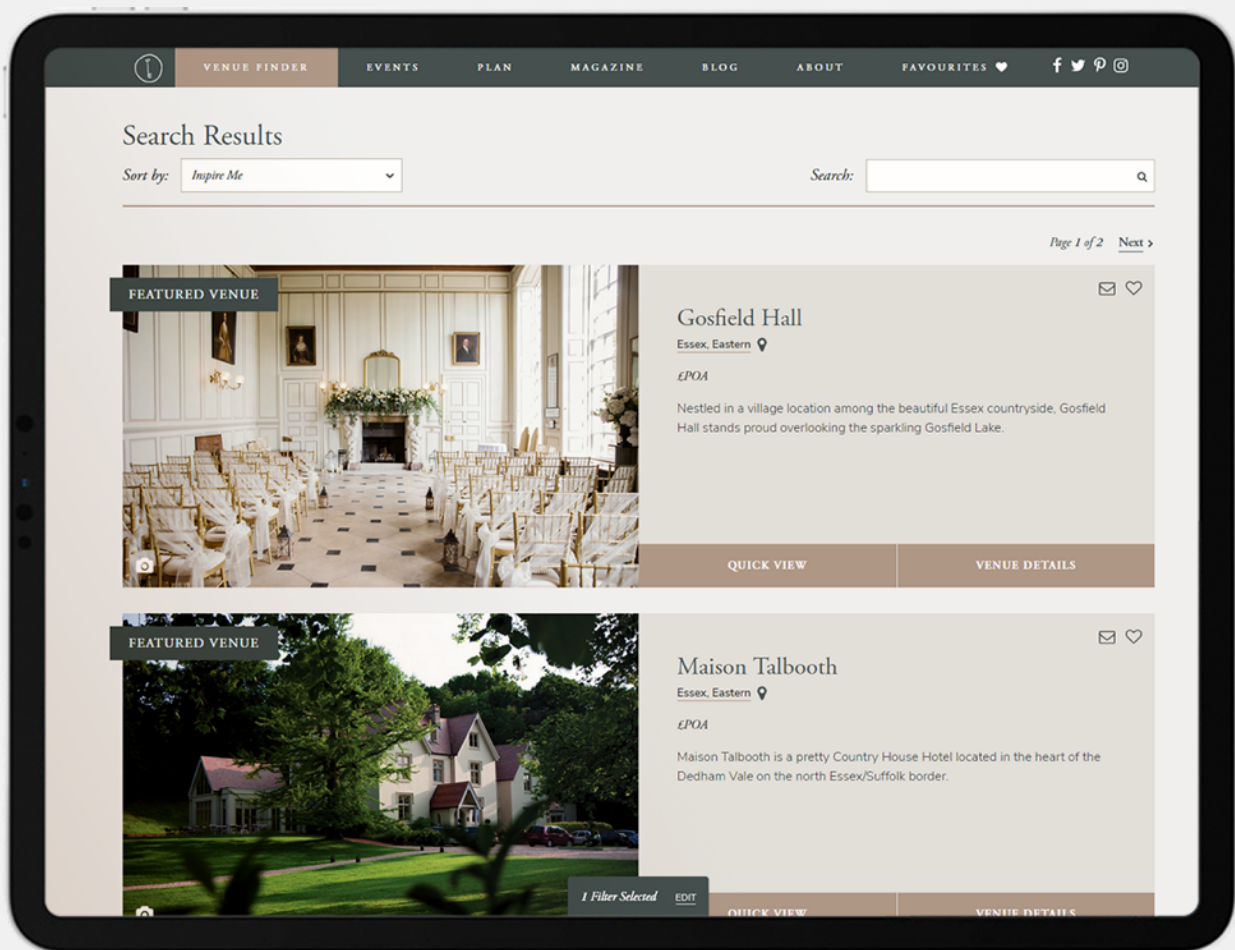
VENUE FINDER EVENTS PLAN MAGAZINE BLOG ABOUT FAVOURITES

Search Results

Sort by: Inspire Me

Search:

Page 1 of 2 Next

FEATURED VENUE

Gosfield Hall

Essex, Eastern

£POA

Nestled in a village location among the beautiful Essex countryside, Gosfield Hall stands proud overlooking the sparkling Gosfield Lake.

QUICK VIEW

VENUE DETAILS

FEATURED VENUE

Maison Talbooth

Essex, Eastern

£POA

Maison Talbooth is a pretty Country House Hotel located in the heart of the Dedham Vale on the north Essex/Suffolk border.

1 Filter Selected EDIT

QUICK VIEW

VENUE DETAILS